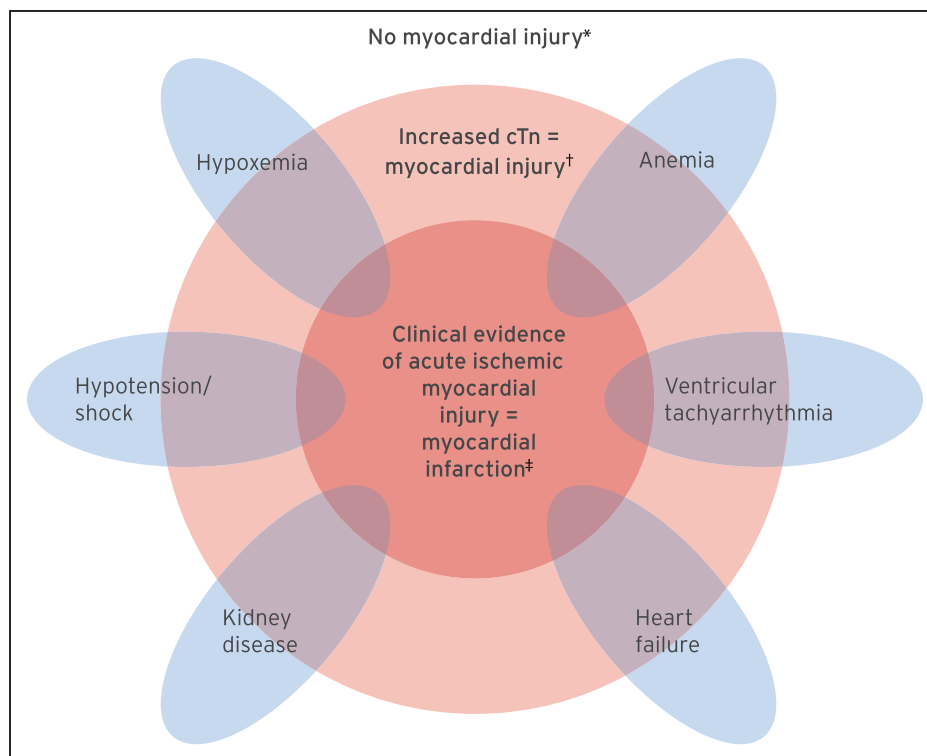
No myocardial injury*

Increased cTn = myocardial injury†

Hypoxemia

Anemia

Clinical evidence of acute ischemic myocardial injury = myocardial infarction‡

Hypotension/ shock

Ventricular tachyarrhythmia

Kidney disease

Heart failure